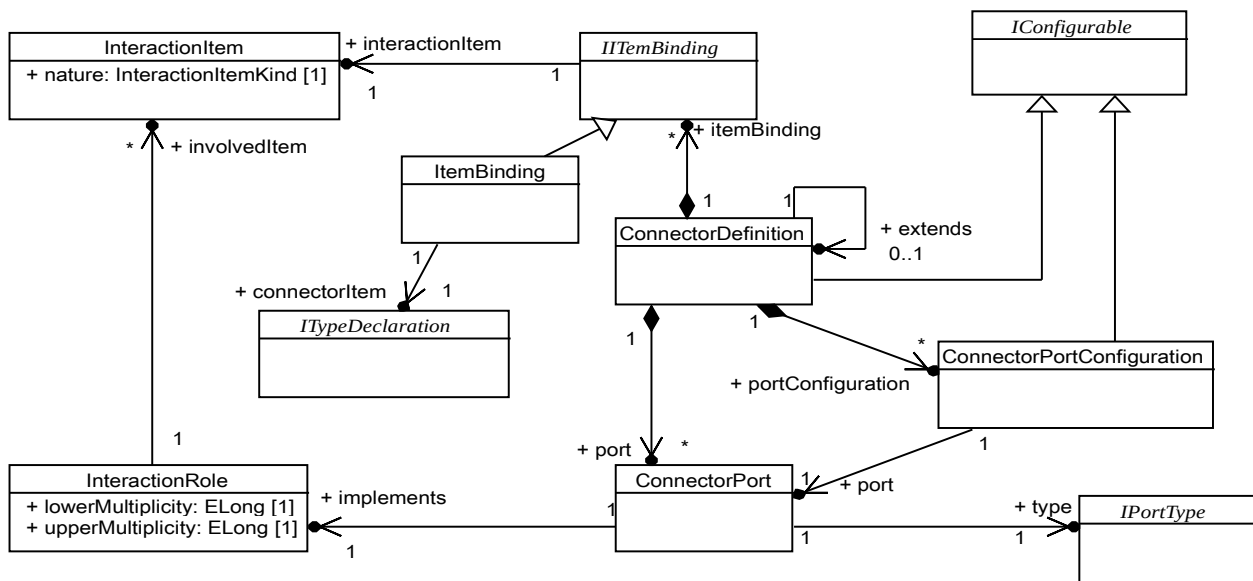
InteractionItem
+ nature: InteractionItemKind [1]
+ interactionItem
1
1
IITemBinding
IConfigurable
* + involvedItem
* + itemBinding
ItemBinding
1
1
ConnectorDefinition
+ extends
0..1
+ connectorItem
1
ITypeDeclaration
1
1
*
ConnectorPortConfiguration
+ portConfiguration
1
1
+ port
*
InteractionRole
+ lowerMultiplicity: ELong [1]
+ upperMultiplicity: ELong [1]
+ implements
1
1
ConnectorPort
+ port
+ type
IPortType
1
1